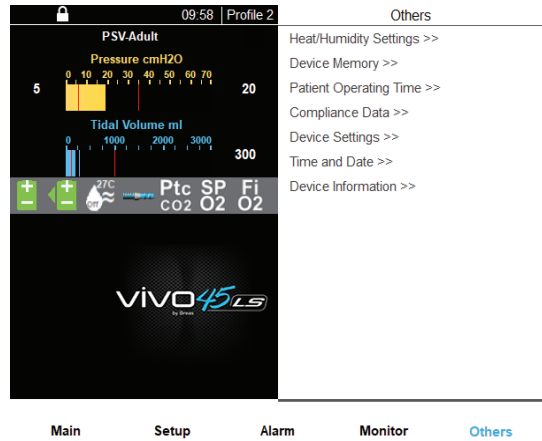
09:58 | Profile 2

PSV-Adult

Pressure cmH2O

0 10 20 30 40 50 60 70

5

20

Tidal Volume ml

0 1000 2000 3000

300

27C

off

Ptc CO2

SP O2

Fi O2

vivo 45 LS

by Breas

Others

Heat/Humidity Settings >>

Device Memory >>

Patient Operating Time >>

Compliance Data >>

Device Settings >>

Time and Date >>

Device Information >>

Main Setup Alarm Monitor Others